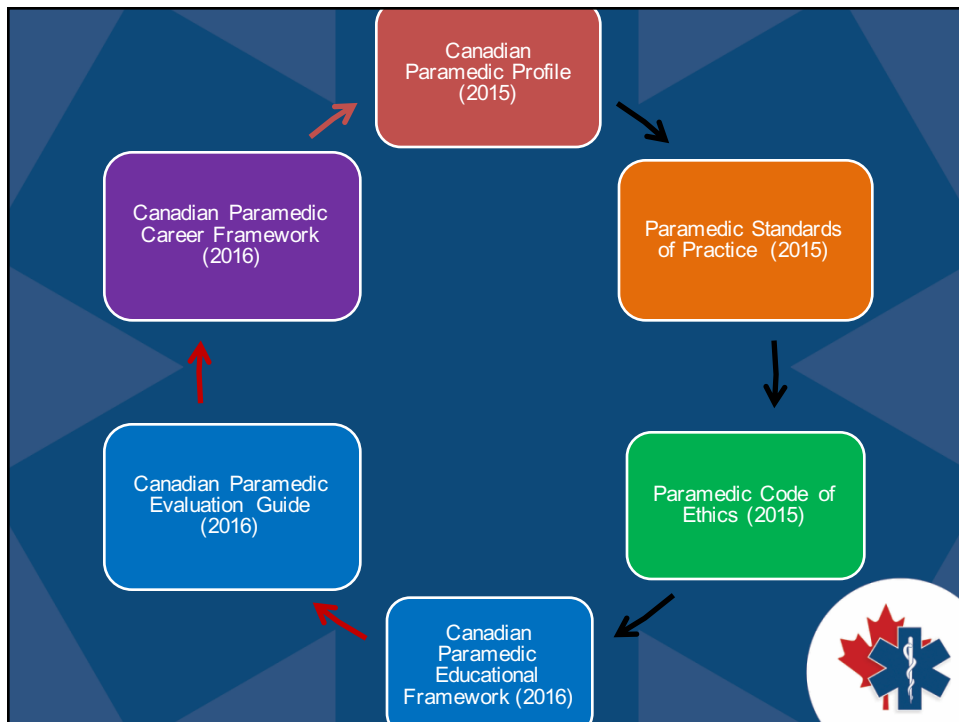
Canadian Paramedic Profile (2015)

Paramedic Standards of Practice (2015)

Paramedic Code of Ethics (2015)

Canadian Paramedic Educational Framework (2016)

Canadian Paramedic Evaluation Guide (2016)

Canadian Paramedic Career Framework (2016)